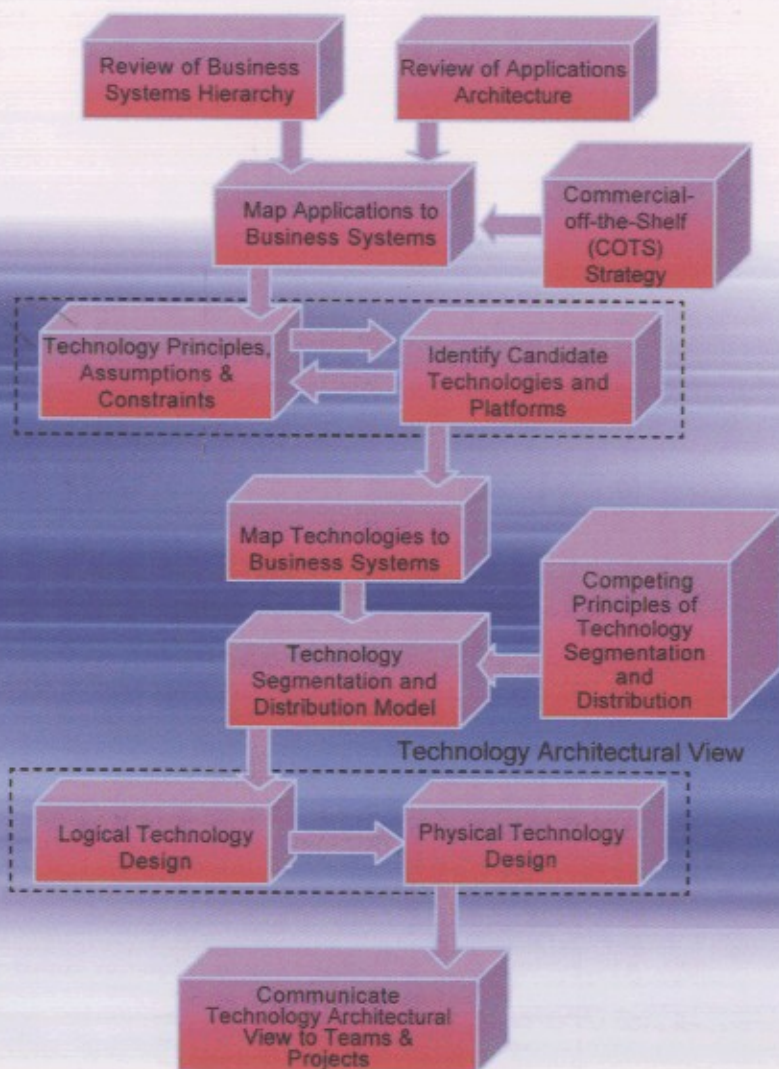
Review of Business Systems Hierarchy

Review of Applications Architecture

Map Applications to Business Systems

Commercial-off-the-Shelf (COTS) Strategy

Technology Principles, Assumptions & Constraints

Identify Candidate Technologies and Platforms

Map Technologies to Business Systems

Competing Principles of Technology Segmentation and Distribution

Technology Segmentation and Distribution Model

Technology Architectural View

Logical Technology Design

Physical Technology Design

Communicate Technology Architectural View to Teams & Projects